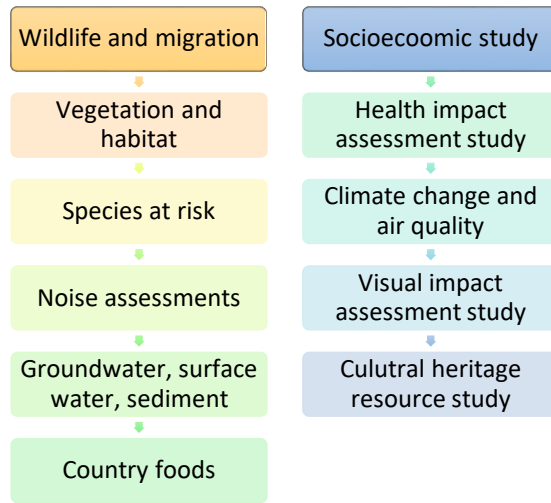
Wildlife and migration

Vegetation and habitat

Species at risk

Noise assessments

Groundwater, surface water, sediment

Country foods

Socioecoomic study

Health impact assessment study

Climate change and air quality

Visual impact assessment study

Culutral heritage resource study